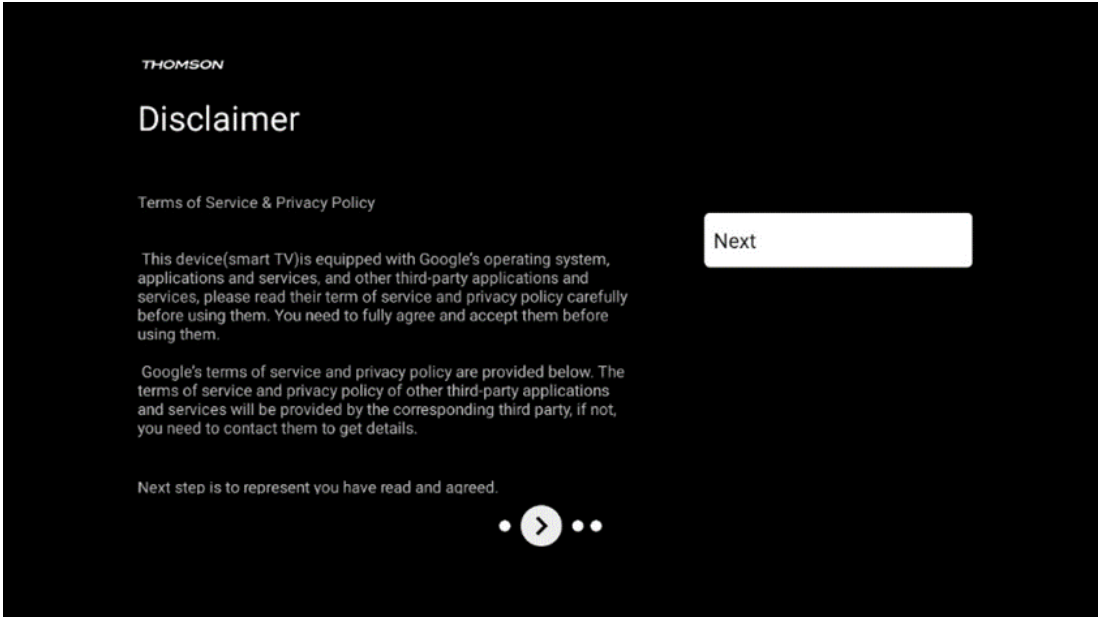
THOMSON

Disclaimer

Terms of Service & Privacy Policy

This device(smart TV)is equipped with Google's operating system, applications and services, and other third-party applications and services, please read their term of service and privacy policy carefully before using them. You need to fully agree and accept them before using them.

Google's terms of service and privacy policy are provided below. The terms of service and privacy policy of other third-party applications and services will be provided by the corresponding third party, if not, you need to contact them to get details.

Next step is to represent you have read and agreed.

Next